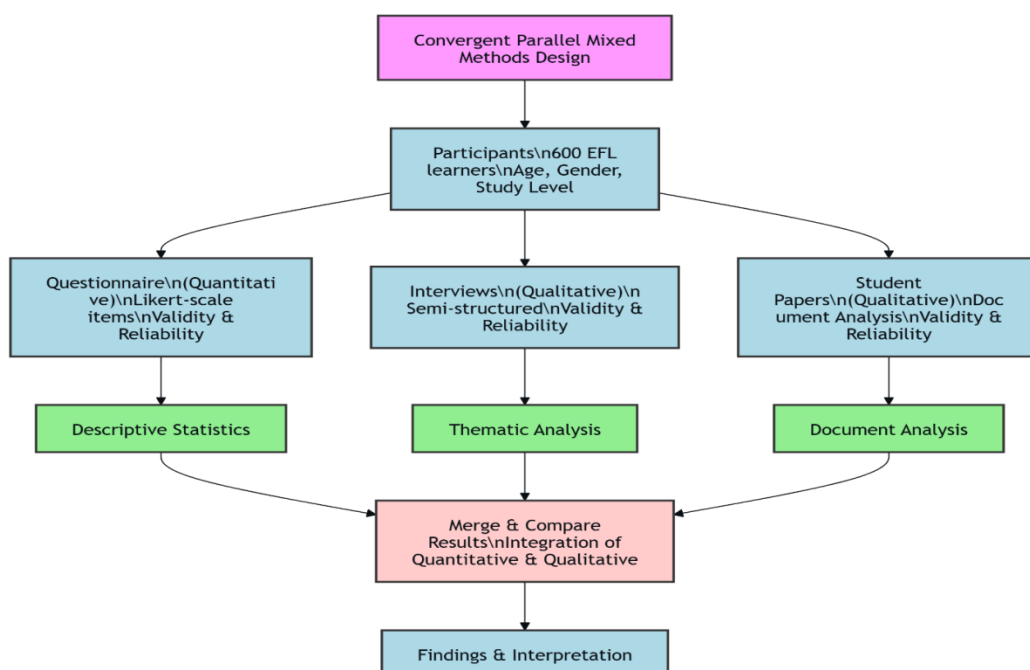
Convergent Parallel Mixed Methods Design

Participants\n600 EFL learners\nAge, Gender, Study Level

Questionnaire\n(Quantitative)\nLikert-scale items\nValidity & Reliability

Interviews\n(Qualitative)\n Semi-structured\nValidity & Reliability

Student Papers\n(Qualitative)\nDocument Analysis\nValidity & Reliability

Descriptive Statistics

Thematic Analysis

Document Analysis

Merge & Compare Results\nIntegration of Quantitative & Qualitative

Findings & Interpretation